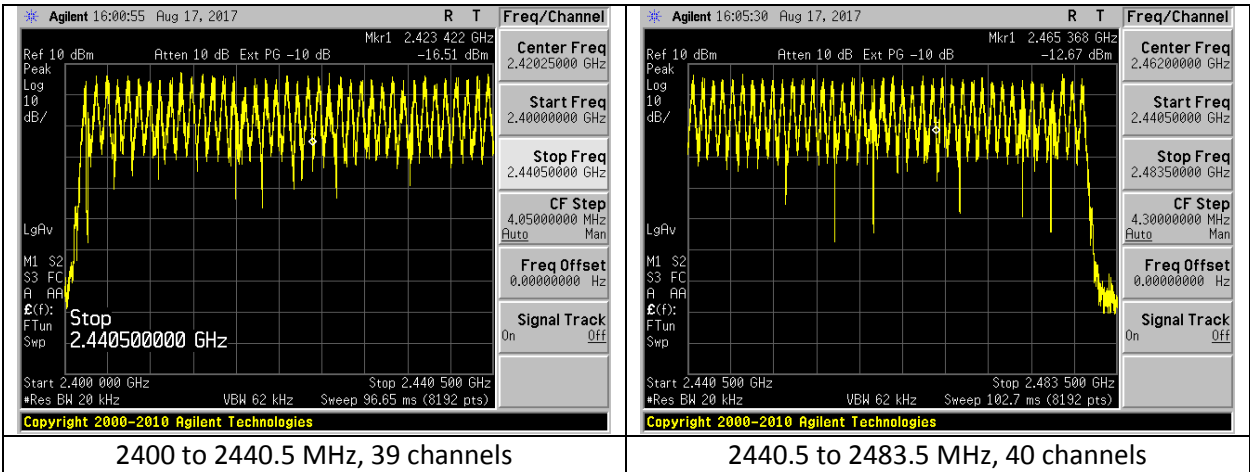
| Agilent 16:00:55 Aug 17, 2017 R T Freq/Channel<br>Mkr1 2.423 422 GHz<br>Ref 10 dBm Atten 10 dB Ext PG −10 dB −16.51 dBm<br>Peak<br>Log<br>10<br>dB/<br>LgAv<br>M1 S2<br>S3 FC<br>A AA<br>£(f):<br>FTun<br>Swp<br>Stop<br>2.440500000 GHz<br>Start 2.400 000 GHz Stop 2.440 500 GHz<br>#Res BW 20 kHz VBW 62 kHz Sweep 96.65 ms (8192 pts)<br>Center Freq 2.42025000 GHz<br>Start Freq 2.40000000 GHz<br>Stop Freq 2.44050000 GHz<br>CF Step 4.05000000 MHz Auto Man<br>Freq Offset 0.00000000 Hz<br>Signal Track On Off<br>Copyright 2000-2010 Agilent Technologies | Agilent 16:05:30 Aug 17, 2017 R T Freq/Channel<br>Mkr1 2.465 368 GHz<br>Ref 10 dBm Atten 10 dB Ext PG −10 dB −12.67 dBm<br>Peak<br>Log<br>10<br>dB/<br>LgAv<br>M1 S2<br>S3 FC<br>A AA<br>£(f):<br>FTun<br>Swp<br>Start 2.440 500 GHz Stop 2.483 500 GHz<br>#Res BW 20 kHz VBW 62 kHz Sweep 102.7 ms (8192 pts)<br>Center Freq 2.46200000 GHz<br>Start Freq 2.44050000 GHz<br>Stop Freq 2.48350000 GHz<br>CF Step 4.30000000 MHz Auto Man<br>Freq Offset 0.00000000 Hz<br>Signal Track On Off<br>Copyright 2000-2010 Agilent Technologies |
|---|---|
| 2400 to 2440.5 MHz, 39 channels | 2440.5 to 2483.5 MHz, 40 channels |